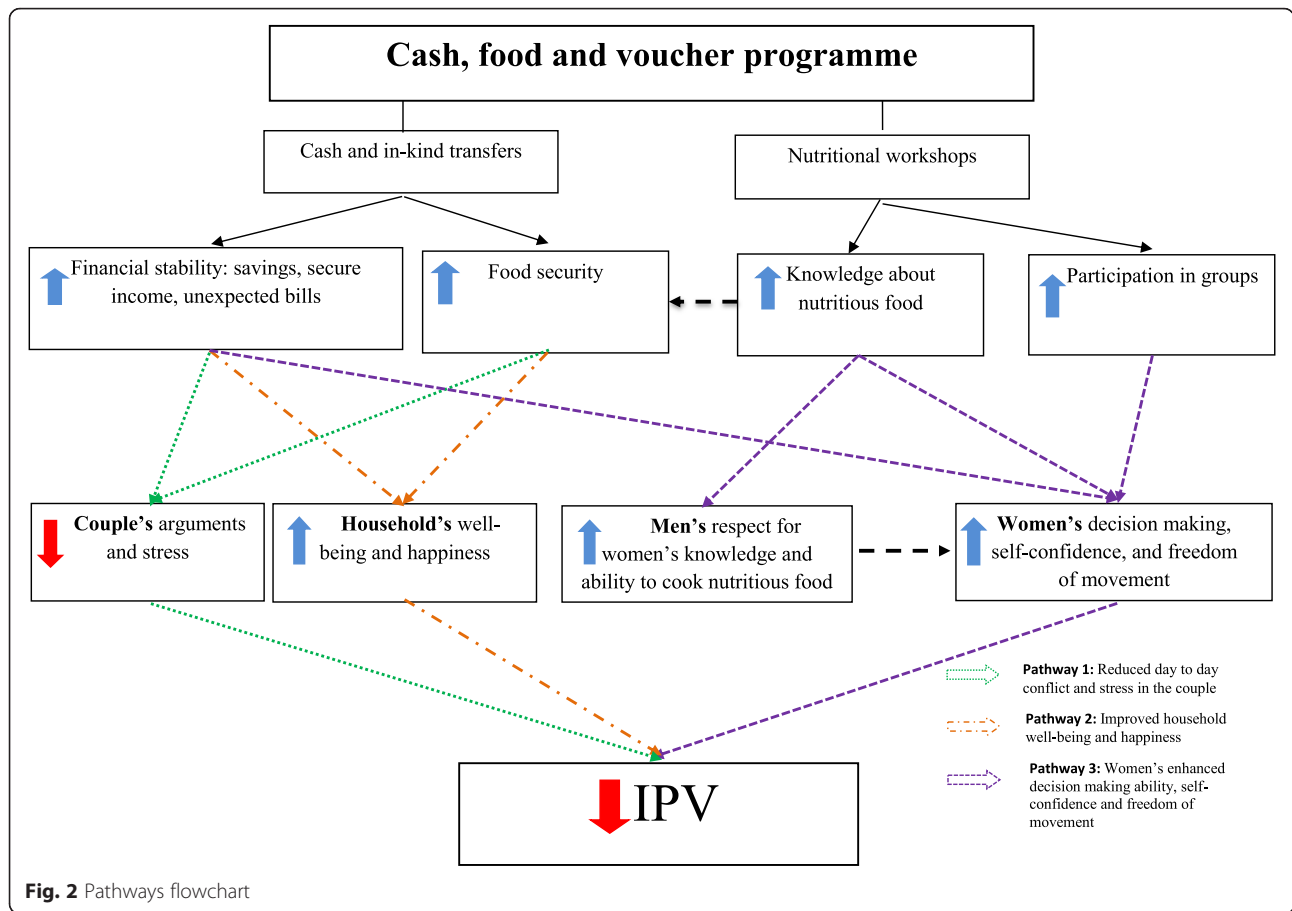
Cash, food and voucher programme

Cash and in-kind transfers

Nutritional workshops

Financial stability: savings, secure income, unexpected bills

Food security

Knowledge about nutritious food

Participation in groups

Couple's arguments and stress

Household's well-being and happiness

Men's respect for women's knowledge and ability to cook nutritious food

Women's decision making, self-confidence, and freedom of movement

Pathway 1: Reduced day to day conflict and stress in the couple

Pathway 2: Improved household well-being and happiness

Pathway 3: Women's enhanced decision making ability, self-confidence and freedom of movement

IPV

Fig. 2 Pathways flowchart